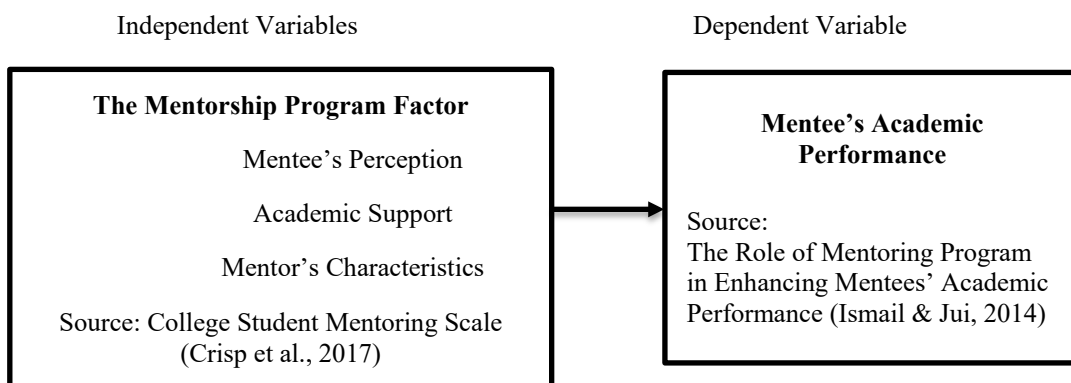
Independent Variables

Dependent Variable

**The Mentorship Program Factor**

Mentee's Perception

Academic Support

Mentor's Characteristics

Source: College Student Mentoring Scale (Crisp et al., 2017)

**Mentee's Academic Performance**

Source:
The Role of Mentoring Program in Enhancing Mentees' Academic Performance (Ismail & Jui, 2014)